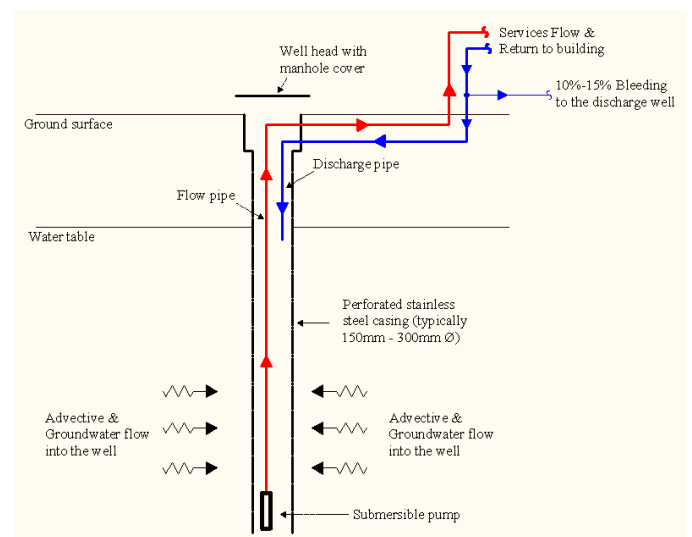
Services Flow &
Return to building

Well head with
manhole cover

10%-15% Bleeding
to the discharge well

Ground surface

Discharge pipe

Flow pipe

Water table

Perforated stainless
steel casing (typically
150mm - 300mm Ø)

Advective &
Groundwater flow
into the well

Advective &
Groundwater flow
into the well

Submersible pump